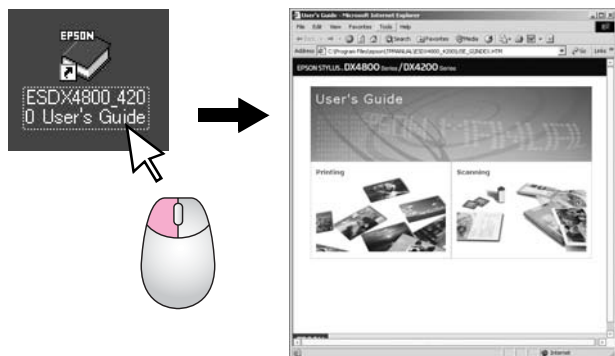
EPSON

ESDX4800_4200 User's Guide

User's Guide - Microsoft Internet Explorer

File Edit View Favorites Tools Help

Search Favorites Media

Address C:\Program Files\epson\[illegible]\ESDX4800_4200\USE_GUIDE\INDEX.HTM

Go Links

EPSON STYLUS DX4800 Series / DX4200 Series

User's Guide

Printing

Scanning

Internet